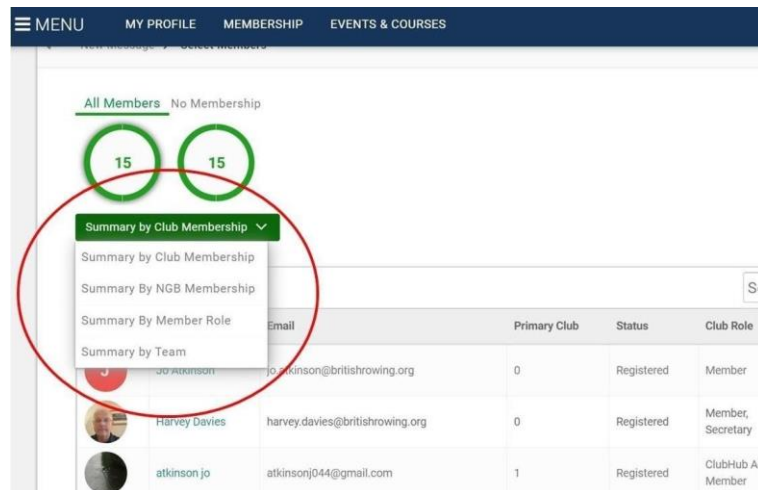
☰ MENU MY PROFILE MEMBERSHIP EVENTS & COURSES

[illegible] > Select Members

All Members No Membership

15 15

Summary by Club Membership ∨

Summary by Club Membership
Summary By NGB Membership
Summary By Member Role
Summary by Team

S

| | | Email | Primary Club | Status | Club Role |
|---|---|---|---|---|---|
| J | Jo Atkinson | jo.atkinson@britishrowing.org | 0 | Registered | Member |
| | Harvey Davies | harvey.davies@britishrowing.org | 0 | Registered | Member, Secretary |
| | atkinson jo | atkinsonj044@gmail.com | 1 | Registered | ClubHub A Member |